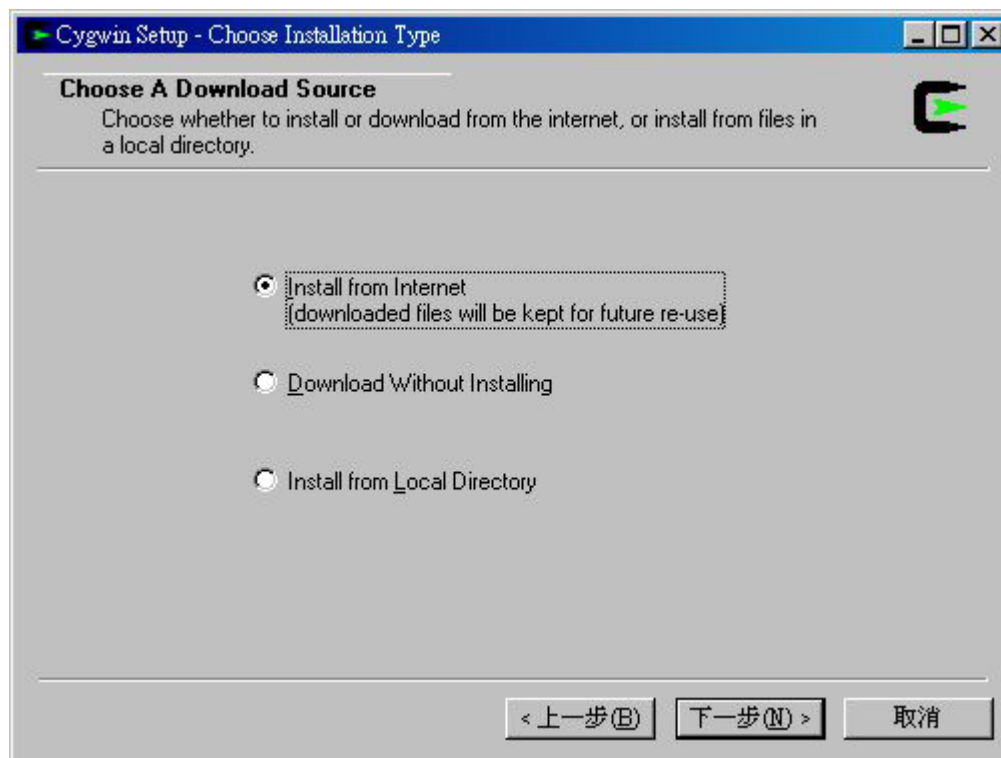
Cygwin Setup - Choose Installation Type

Choose A Download Source
Choose whether to install or download from the internet, or install from files in a local directory.

Install from Internet
(downloaded files will be kept for future re-use)

Download Without Installing

Install from Local Directory

< 上一步(B)
下一步(N) >
取消